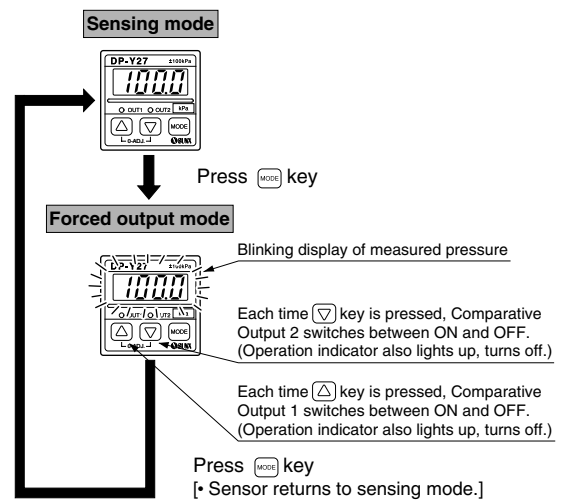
Sensing mode

DP-Y27 ±100kPa

100.0

OUT1 OUT2 kPa

MODE

0-ADJ.

SUNX

Press MODE key

Forced output mode

DP-Y27 ±100kPa

100.0

OUT1 OUT2 kPa

MODE

0-ADJ.

SUNX

Blinking display of measured pressure

Each time ▽ key is pressed, Comparative Output 2 switches between ON and OFF. (Operation indicator also lights up, turns off.)

Each time △ key is pressed, Comparative Output 1 switches between ON and OFF. (Operation indicator also lights up, turns off.)

Press MODE key
[• Sensor returns to sensing mode.]